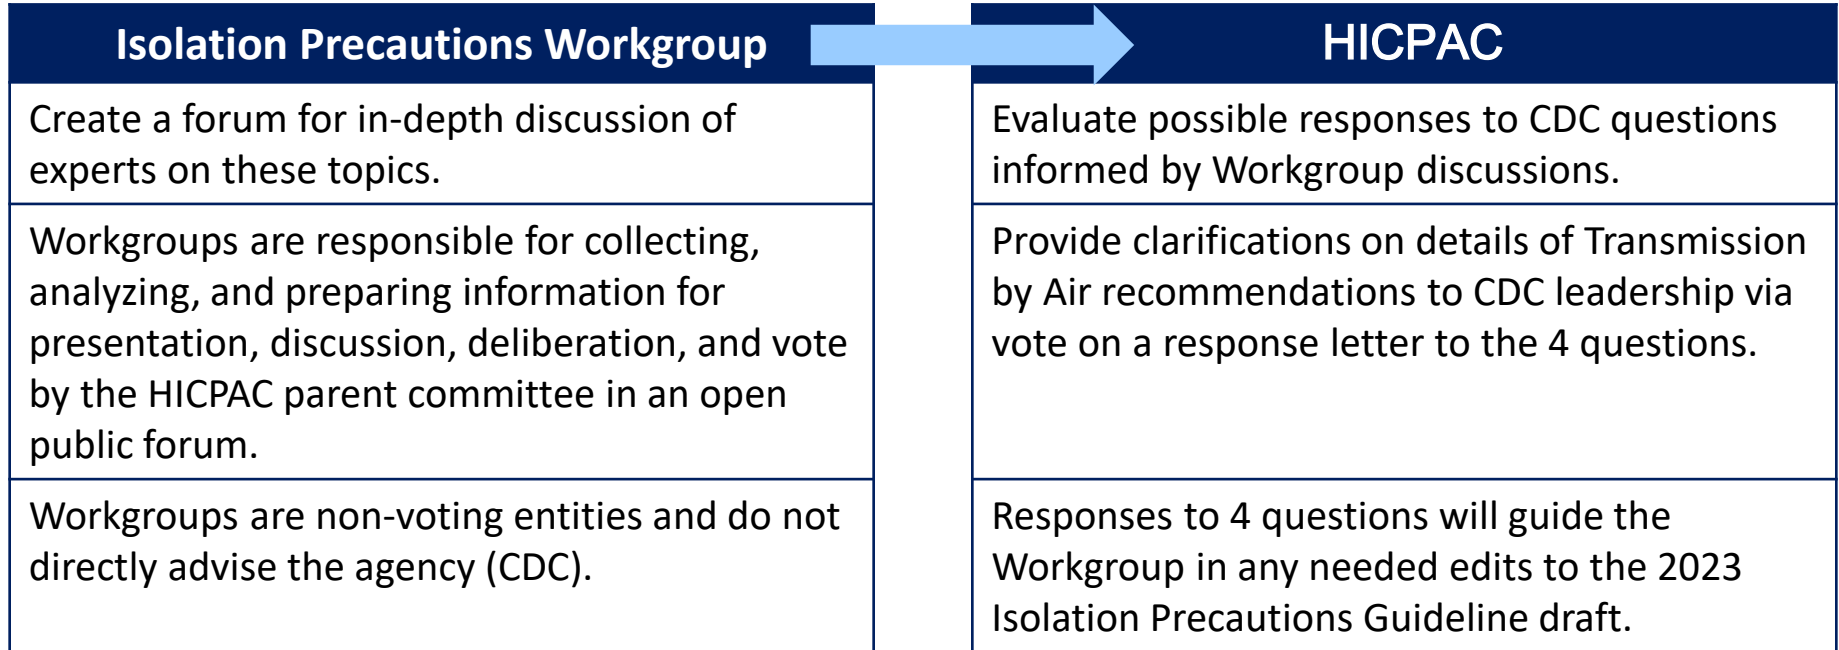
Isolation Precautions Workgroup

Create a forum for in-depth discussion of experts on these topics.

Workgroups are responsible for collecting, analyzing, and preparing information for presentation, discussion, deliberation, and vote by the HICPAC parent committee in an open public forum.

Workgroups are non-voting entities and do not directly advise the agency (CDC).

HICPAC

Evaluate possible responses to CDC questions informed by Workgroup discussions.

Provide clarifications on details of Transmission by Air recommendations to CDC leadership via vote on a response letter to the 4 questions.

Responses to 4 questions will guide the Workgroup in any needed edits to the 2023 Isolation Precautions Guideline draft.